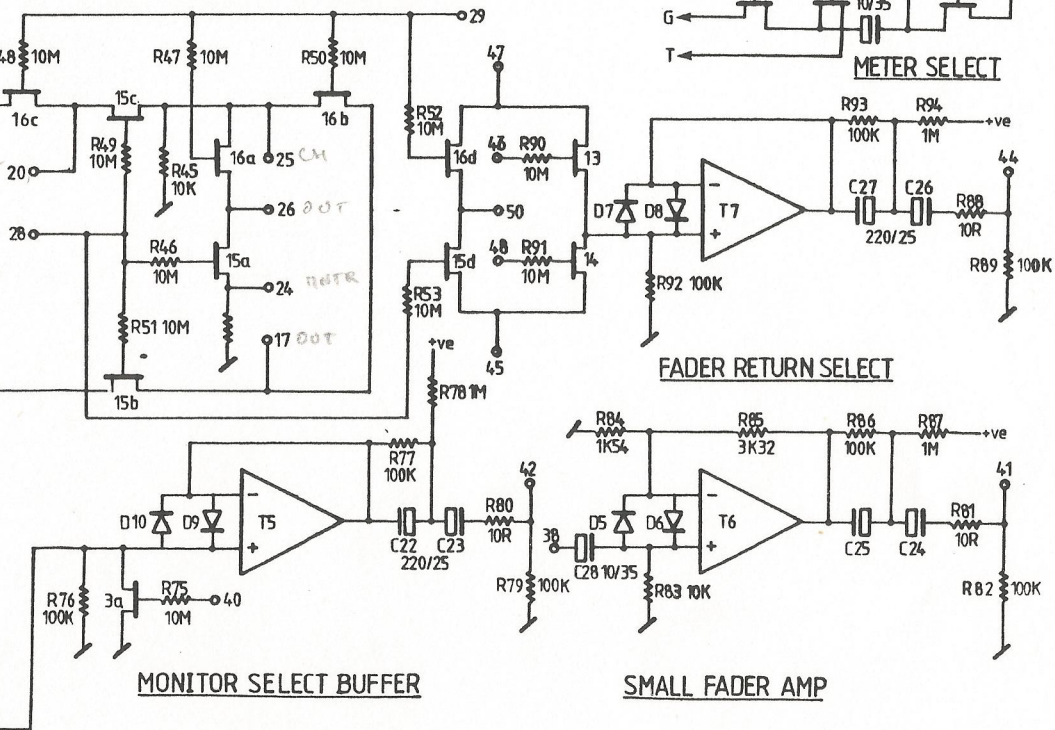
29
G
T
10/35
METER SELECT
R48 10M
R47 10M
R50 10M
16c
15c
16b
R49 10M
R45 10K
16a
25 CH
20
R52 10M
47
16d
43
R90 10M
13
R93 100K
R94 1M
+ve
44
D7
D8
T7
C27
C26
R88 10R
220/25
R89 100K
26 OUT
50
28
R46 10M
15a
24 MNTR
48
R91 10M
15d
14
R92 100K
R53 10M
R51 10M
17 OUT
45
15b
+ve
R78 1M
FADER RETURN SELECT
R84 1K54
R85 3K32
R86 100K
R87 1M
+ve
R77 100K
42
41
D10
D9
T5
D5
D6
T6
C22
C23
220/25
R80 10R
38
C28 10/35
C25
C24
R81 10R
R76 100K
3a
R75 10M
40
R79 100K
R83 10K
R82 100K
MONITOR SELECT BUFFER
SMALL FADER AMP